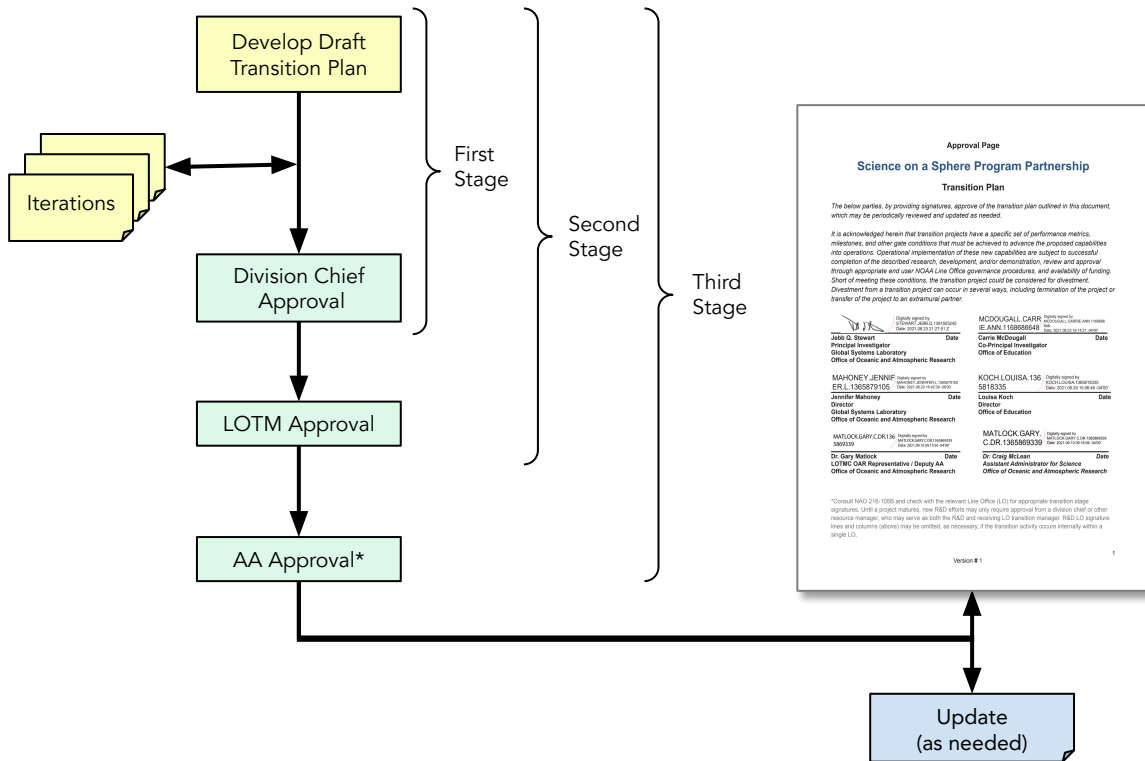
Develop Draft Transition Plan

Iterations

Division Chief Approval

LOTM Approval

AA Approval*

First Stage

Second Stage

Third Stage

Approval Page

Science on a Sphere Program Partnership

Transition Plan

The below parties, by providing signatures, approve of the transition plan outlined in this document, which may be periodically reviewed and updated as needed.

It is acknowledged herein that transition projects have a specific set of performance metrics, milestones, and other gate conditions that must be achieved to advance the proposed capabilities into operations. Operational implementation of these new capabilities are subject to successful completion of the described research, development, and/or demonstration, review and approval through appropriate end user NOAA Line Office governance procedures, and availability of funding. Short of meeting these conditions, the transition project could be considered for divestment. Divestment from a transition project can occur in several ways, including termination of the project or transfer of the project to an extramural partner.

Digitally signed by STEWART.JEBB.Q.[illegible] Date: 2021.08.23 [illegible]

MCDOUGALL.CARRIE.ANN.1168686648 Digitally signed by MCDOUGALL.CARRIE.ANN.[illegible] Date: 2021.08.23 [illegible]

Jebb Q. Stewart Date
Principal Investigator
Global Systems Laboratory
Office of Oceanic and Atmospheric Research

Carrie McDougall Date
Co-Principal Investigator
Office of Education

MAHONEY.JENNIFER.L.1365879105 Digitally signed by MAHONEY.JENNIFER.L.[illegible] Date: 2021.08.23 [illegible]

KOCH.LOUISA.1365818335 Digitally signed by KOCH.LOUISA.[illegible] Date: 2021.08.25 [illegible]

Jennifer Mahoney Date
Director
Global Systems Laboratory
Office of Oceanic and Atmospheric Research

Louisa Koch Date
Director
Office of Education

MATLOCK.GARY.C.DR.1365869339 Digitally signed by MATLOCK.GARY.C.DR.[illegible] Date: 2021.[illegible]

MATLOCK.GARY.C.DR.1365869339 Digitally signed by MATLOCK.GARY.C.DR.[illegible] Date: 2021.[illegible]

Dr. Gary Matlock Date
LOTMC OAR Representative / Deputy AA
Office of Oceanic and Atmospheric Research

Dr. Craig McLean Date
Assistant Administrator for Science
Office of Oceanic and Atmospheric Research

*Consult NAO 216-105B and check with the relevant Line Office (LO) for appropriate transition stage signatures. Until a project matures, new R&D efforts may only require approval from a division chief or other resource manager, who may serve as both the R&D and receiving LO transition manager. R&D LO signature lines and columns (above) may be omitted, as necessary, if the transition activity occurs internally within a single LO.

1

Version # 1

Update (as needed)